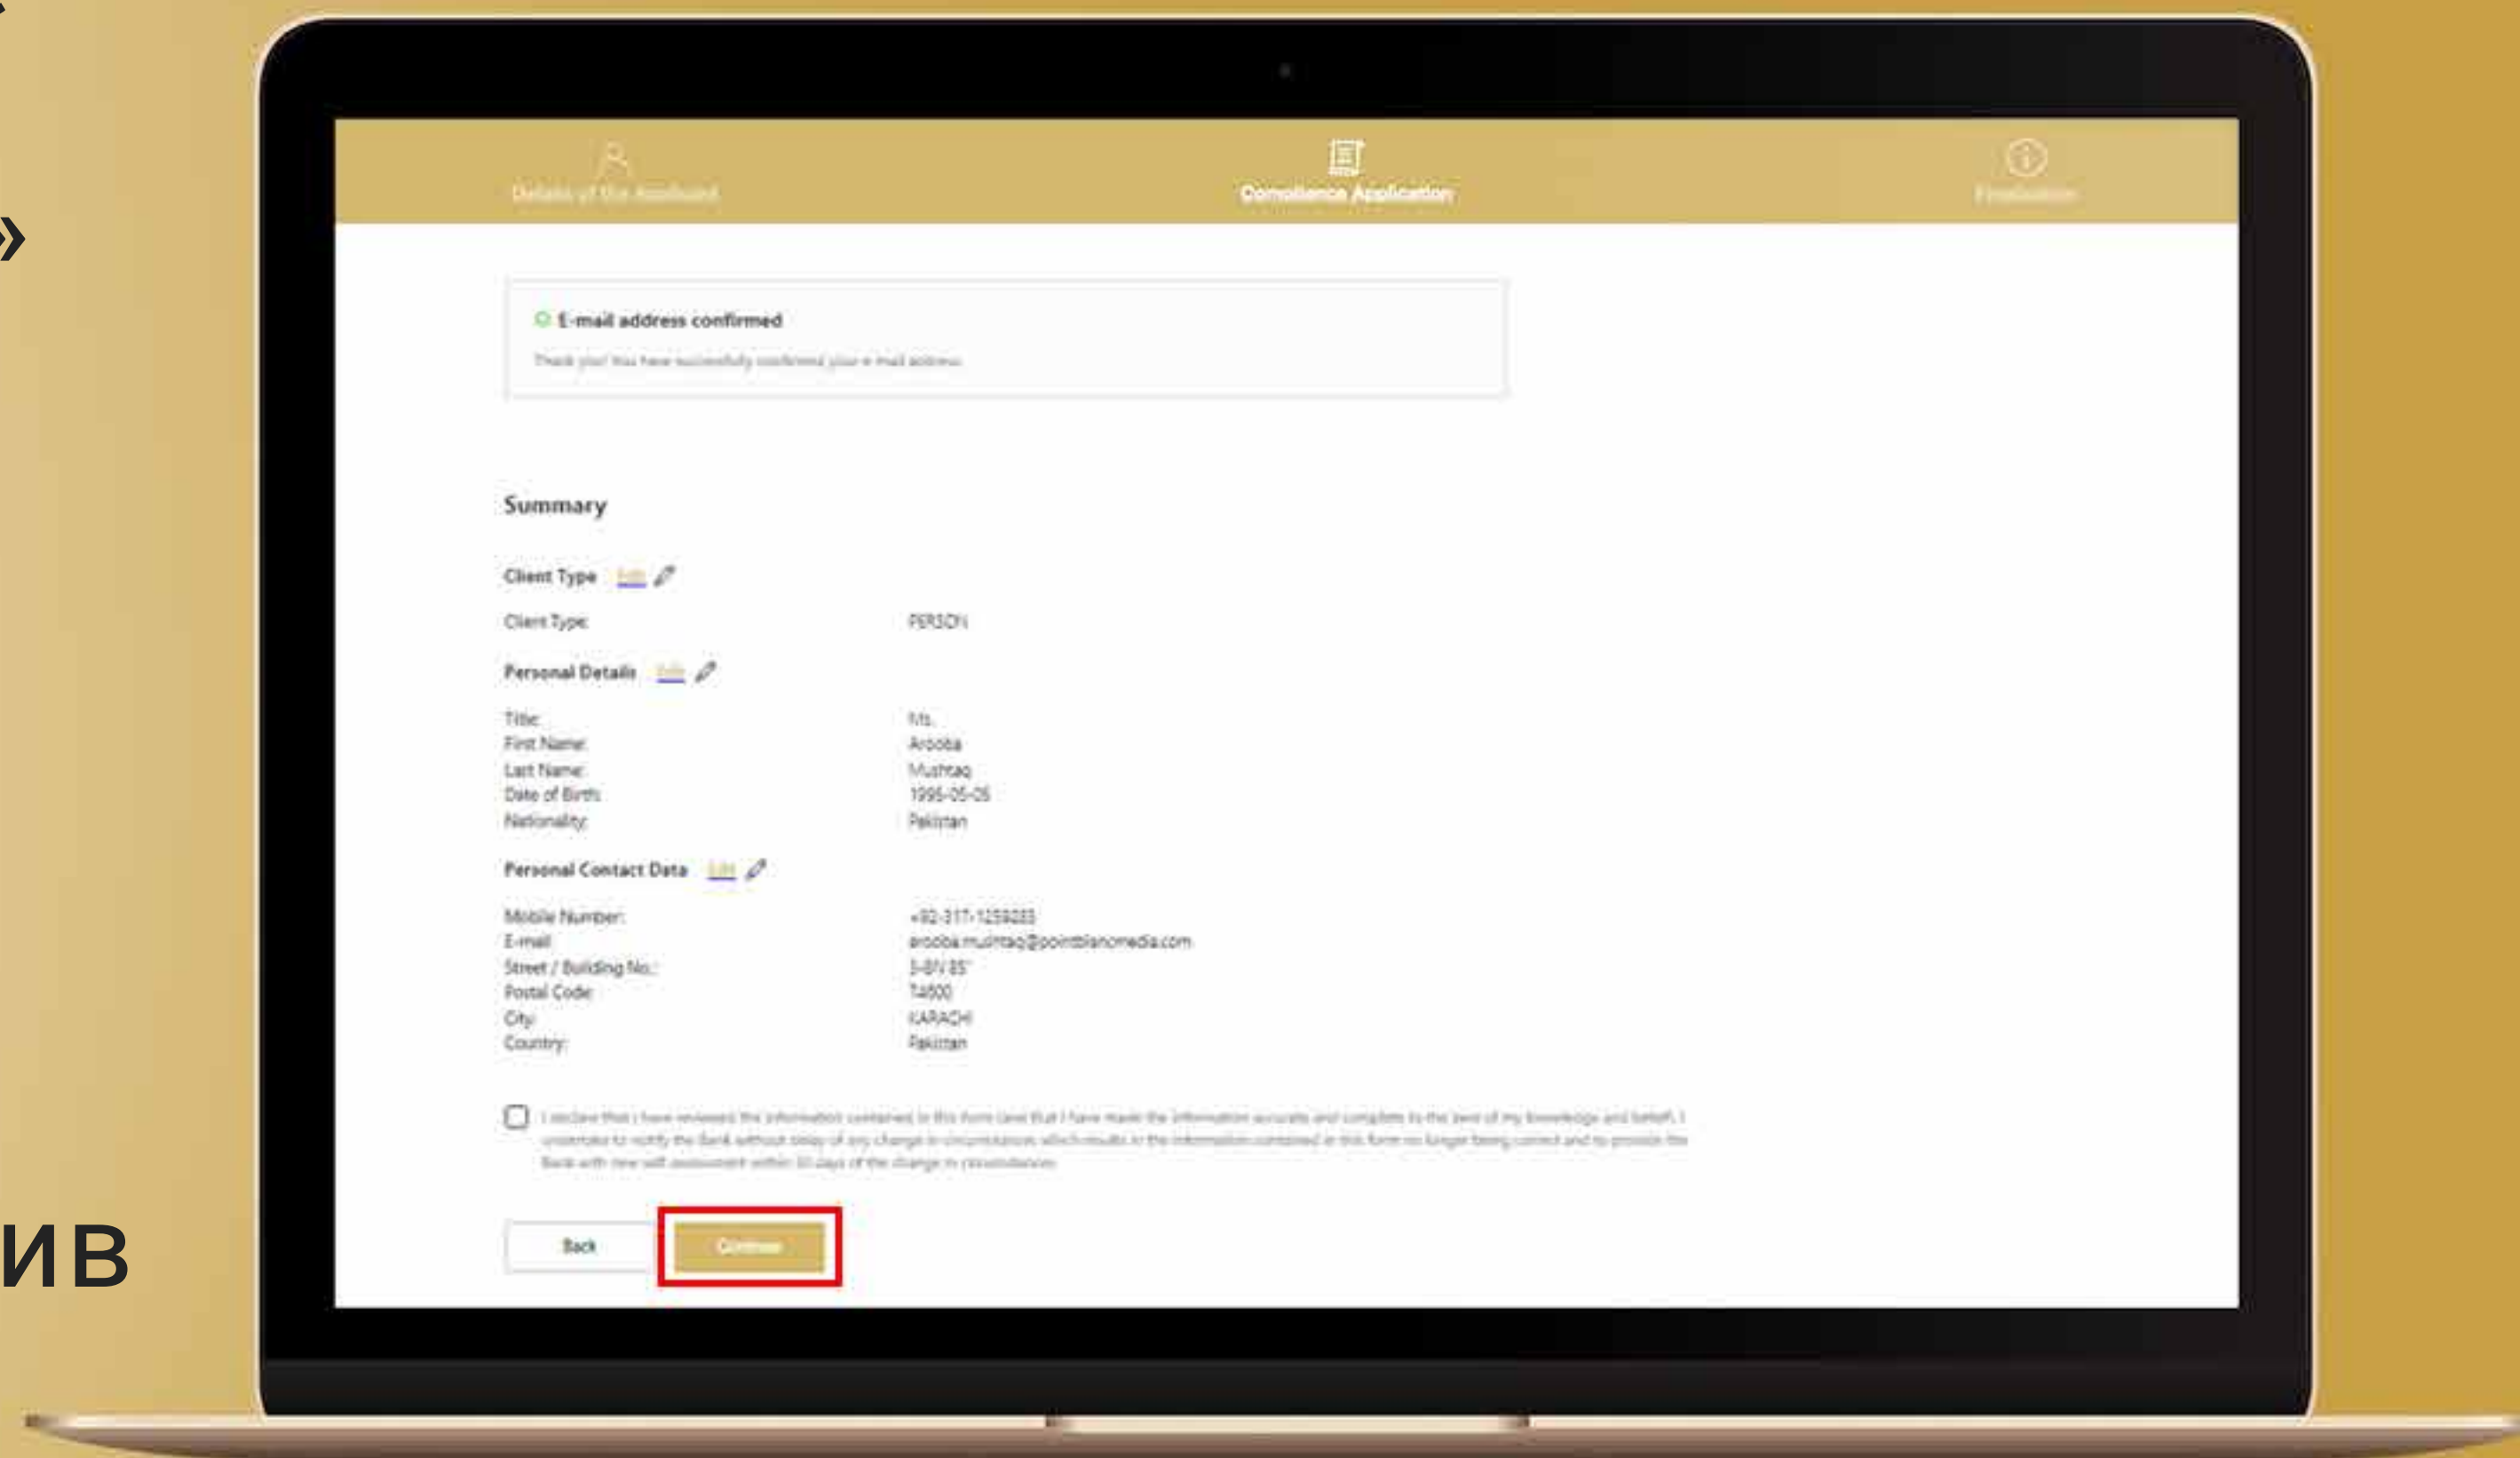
»

ИВ

Details of the Applicant

Compliance Application

Finalization

E-mail address confirmed

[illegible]

Summary

Client Type Edit

Client Type: PERSON

Personal Details Edit

Title: Ms.
First Name: Arooba
Last Name: Mushtaq
Date of Birth: 1995-05-05
Nationality: Pakistan

Personal Contact Data Edit

Mobile Number: +92-317-1259283
E-mail: arooba.mushtaq@pointblankmedia.com
Street / Building No.: 3-B/V 85
Postal Code: 74600
City: KARACHI
Country: Pakistan

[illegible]

Back

Continue